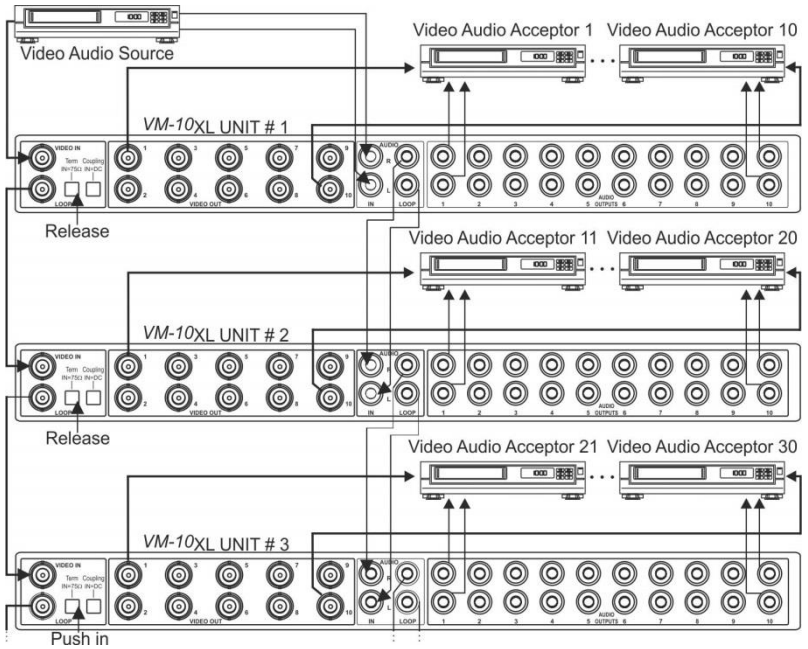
Video Audio Source

Video Audio Acceptor 1 Video Audio Acceptor 10

VM-10XL UNIT # 1

VIDEO IN
Term IN=75Ω
Coupling IN=DC
LOOP
1 2 3 4 5 6 7 8 9 10
VIDEO OUT
AUDIO
R
L
IN
LOOP
1 2 3 4 5 AUDIO OUTPUTS 6 7 8 9 10

Release

Video Audio Acceptor 11 Video Audio Acceptor 20

VM-10XL UNIT # 2

VIDEO IN
Term IN=75Ω
Coupling IN=DC
LOOP
1 2 3 4 5 6 7 8 9 10
VIDEO OUT
AUDIO
R
L
IN
LOOP
1 2 3 4 5 AUDIO OUTPUTS 6 7 8 9 10

Release

Video Audio Acceptor 21 Video Audio Acceptor 30

VM-10XL UNIT # 3

VIDEO IN
Term IN=75Ω
Coupling IN=DC
LOOP
1 2 3 4 5 6 7 8 9 10
VIDEO OUT
AUDIO
R
L
IN
LOOP
1 2 3 4 5 AUDIO OUTPUTS 6 7 8 9 10

Push in